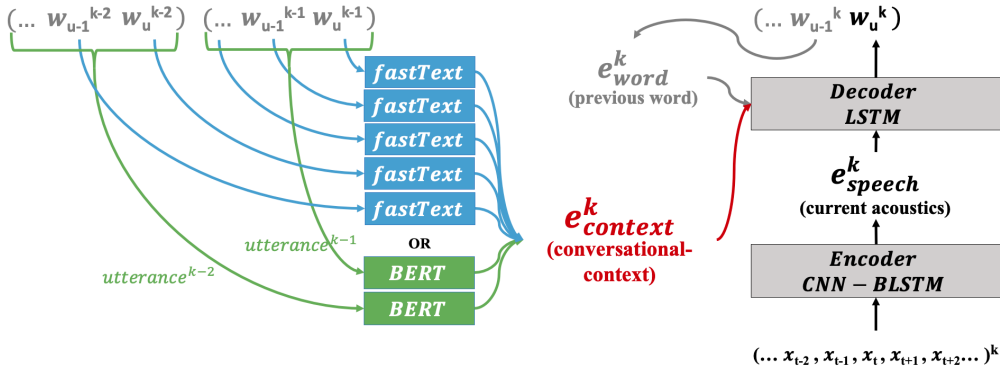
$(\dots\ w_{u-1}^{k-2}\ w_{u}^{k-2})$ $(\dots\ w_{u-1}^{k-1}\ w_{u}^{k-1})$

$fastText$
$fastText$
$fastText$
$fastText$
$fastText$

OR

$utterance^{k-1}$

$utterance^{k-2}$

$BERT$
$BERT$

$e^{k}_{context}$
(conversational-context)

$e^{k}_{word}$
(previous word)

$(\dots\ w_{u-1}^{k}\ w_{u}^{k})$

$Decoder$
$LSTM$

$e^{k}_{speech}$
(current acoustics)

$Encoder$
$CNN - BLSTM$

$(\dots\ x_{t-2}, x_{t-1}, x_{t}, x_{t+1}, x_{t+2}\dots)^{k}$